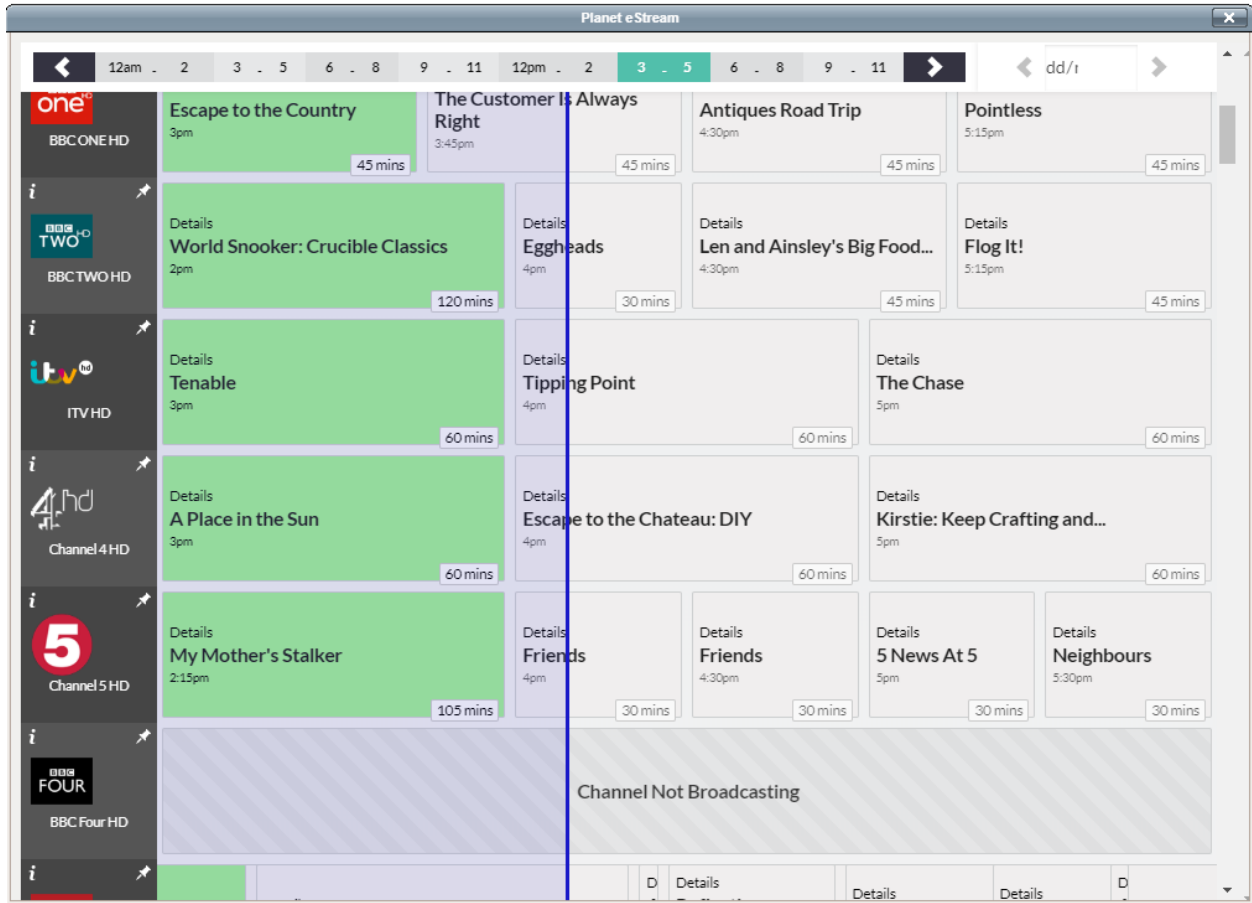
Planet eStream

12am . 2 3 . 5 6 . 8 9 . 11 12pm . 2 3 . 5 6 . 8 9 . 11

dd/r

one
BBC ONE HD

Escape to the Country
3pm
45 mins

The Customer Is Always Right
3:45pm
45 mins

Antiques Road Trip
4:30pm
45 mins

Pointless
5:15pm
45 mins

i
BBC TWO
BBC TWO HD

Details
World Snooker: Crucible Classics
2pm
120 mins

Details
Eggheads
4pm
30 mins

Details
Len and Ainsley's Big Food...
4:30pm
45 mins

Details
Flog It!
5:15pm
45 mins

i
itv hd
ITV HD

Details
Tenable
3pm
60 mins

Details
Tipping Point
4pm
60 mins

Details
The Chase
5pm
60 mins

i
4 hd
Channel 4 HD

Details
A Place in the Sun
3pm
60 mins

Details
Escape to the Chateau: DIY
4pm
60 mins

Details
Kirstie: Keep Crafting and...
5pm
60 mins

i
5
Channel 5 HD

Details
My Mother's Stalker
2:15pm
105 mins

Details
Friends
4pm
30 mins

Details
Friends
4:30pm
30 mins

Details
5 News At 5
5pm
30 mins

Details
Neighbours
5:30pm
30 mins

i
BBC FOUR
BBC Four HD

Channel Not Broadcasting

i
D
Details
Details
Details
D